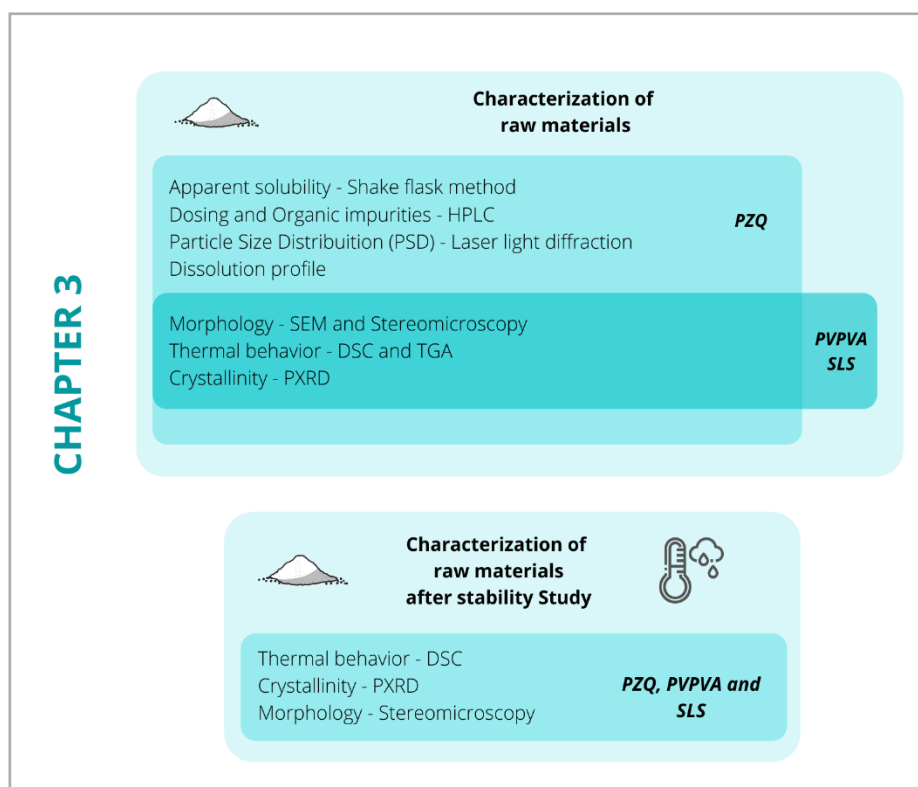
CHAPTER 3

Characterization of raw materials

Apparent solubility - Shake flask method
Dosing and Organic impurities - HPLC
Particle Size Distribuition (PSD) - Laser light diffraction
Dissolution profile

PZQ

Morphology - SEM and Stereomicroscopy
Thermal behavior - DSC and TGA
Crystallinity - PXRD

PVPVA
SLS

Characterization of raw materials after stability Study

Thermal behavior - DSC
Crystallinity - PXRD
Morphology - Stereomicroscopy

PZQ, PVPVA and SLS